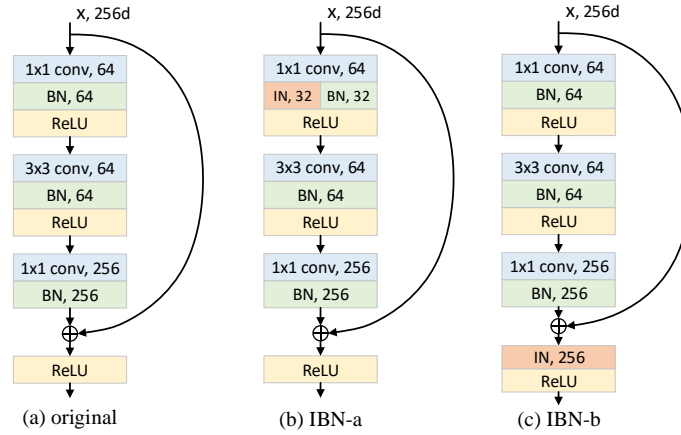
x, 256d

1x1 conv, 64
BN, 64
ReLU
3x3 conv, 64
BN, 64
ReLU
1x1 conv, 256
BN, 256
$\oplus$
ReLU

(a) original

x, 256d

1x1 conv, 64
IN, 32
BN, 32
ReLU
3x3 conv, 64
BN, 64
ReLU
1x1 conv, 256
BN, 256
$\oplus$
ReLU

(b) IBN-a

x, 256d

1x1 conv, 64
BN, 64
ReLU
3x3 conv, 64
BN, 64
ReLU
1x1 conv, 256
BN, 256
$\oplus$
IN, 256
ReLU

(c) IBN-b